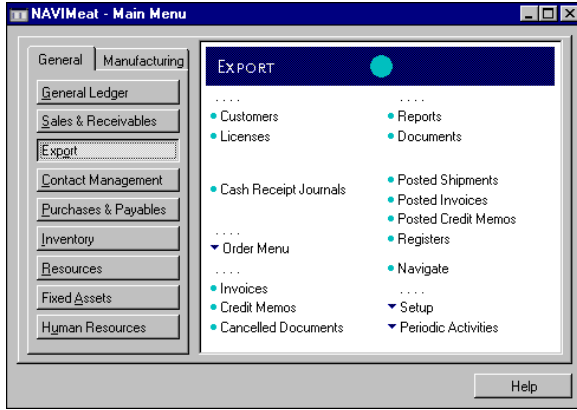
NAVIMeat - Main Menu

General | Manufacturing

General Ledger
Sales & Receivables
Export
Contact Management
Purchases & Payables
Inventory
Resources
Fixed Assets
Human Resources

EXPORT

....
• Customers
• Licenses

• Cash Receipt Journals

....
▾ Order Menu
....
• Invoices
• Credit Memos
• Cancelled Documents

....
• Reports
• Documents

• Posted Shipments
• Posted Invoices
• Posted Credit Memos
• Registers

• Navigate
....
▾ Setup
▾ Periodic Activities

Help